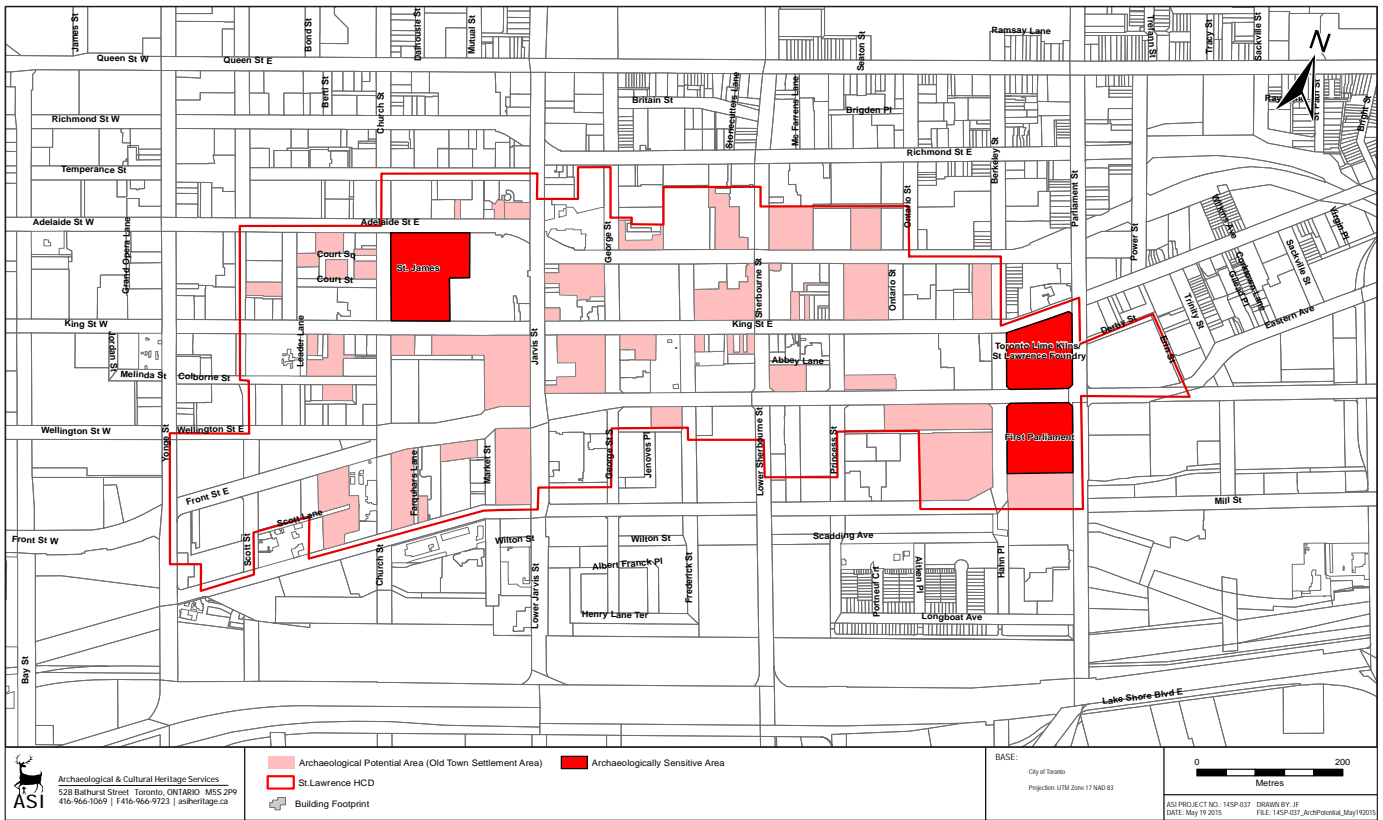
N

James St
Bond St
Dalhousie St
Mutual St
Ramsay Lane
Trefann St
Tracy St
Sackville St
Queen St W
Queen St E
Seaton St
Berti St
Church St
Britain St
Shoreditch Lane
Mc Farrens Lane
Brigden Pl
Richmond St W
Richmond St E
Temperance St
Berkeley St
Parliament St
Ontario St
Adelaide St W
Adelaide St E
Grand Opera Lane
Court Sq
St. James
Court St
George St
Sherbourne St
Ontario St
Power St
Trinity St
Sackville St
Eastern Ave
King St W
King St E
Jordan St
Leader Lane
Jarvis St
Abbey Lane
Toronto Lime Kilns/ St Lawrence Foundry
Derby St
Erin St
Melinda St
Colborne St
Wellington St W
Wellington St E
Yonge St
First Parliament
Front St E
Market St
Farquhars Lane
George St S
Jenoves Pl
Lower Sherbourne St
Princess St
Mill St
Scott Lane
Scott St
Front St W
Wilton St
Wilton St
Scadding Ave
Albert Franck Pl
Frederick St
Lower Jarvis St
Church St
Henry Lane Ter
Longboat Ave
Aitken Pl
Hahn Pl
Bay St
Lake Shore Blvd E

ASI
Archaeological & Cultural Heritage Services
528 Bathurst Street Toronto, ONTARIO M5S 2P9
416-966-1069 | F416-966-9723 | asiheritage.ca

Archaeological Potential Area (Old Town Settlement Area)
Archaeologically Sensitive Area
St.Lawrence HCD
Building Footprint

BASE:
City of Toronto
Projection: UTM Zone 17 NAD 83

0 200
Metres

ASI PROJECT NO.: 14SP-037 DRAWN BY: JF
DATE: May 19 2015 FILE: 14SP-037_ArchPotential_May192015